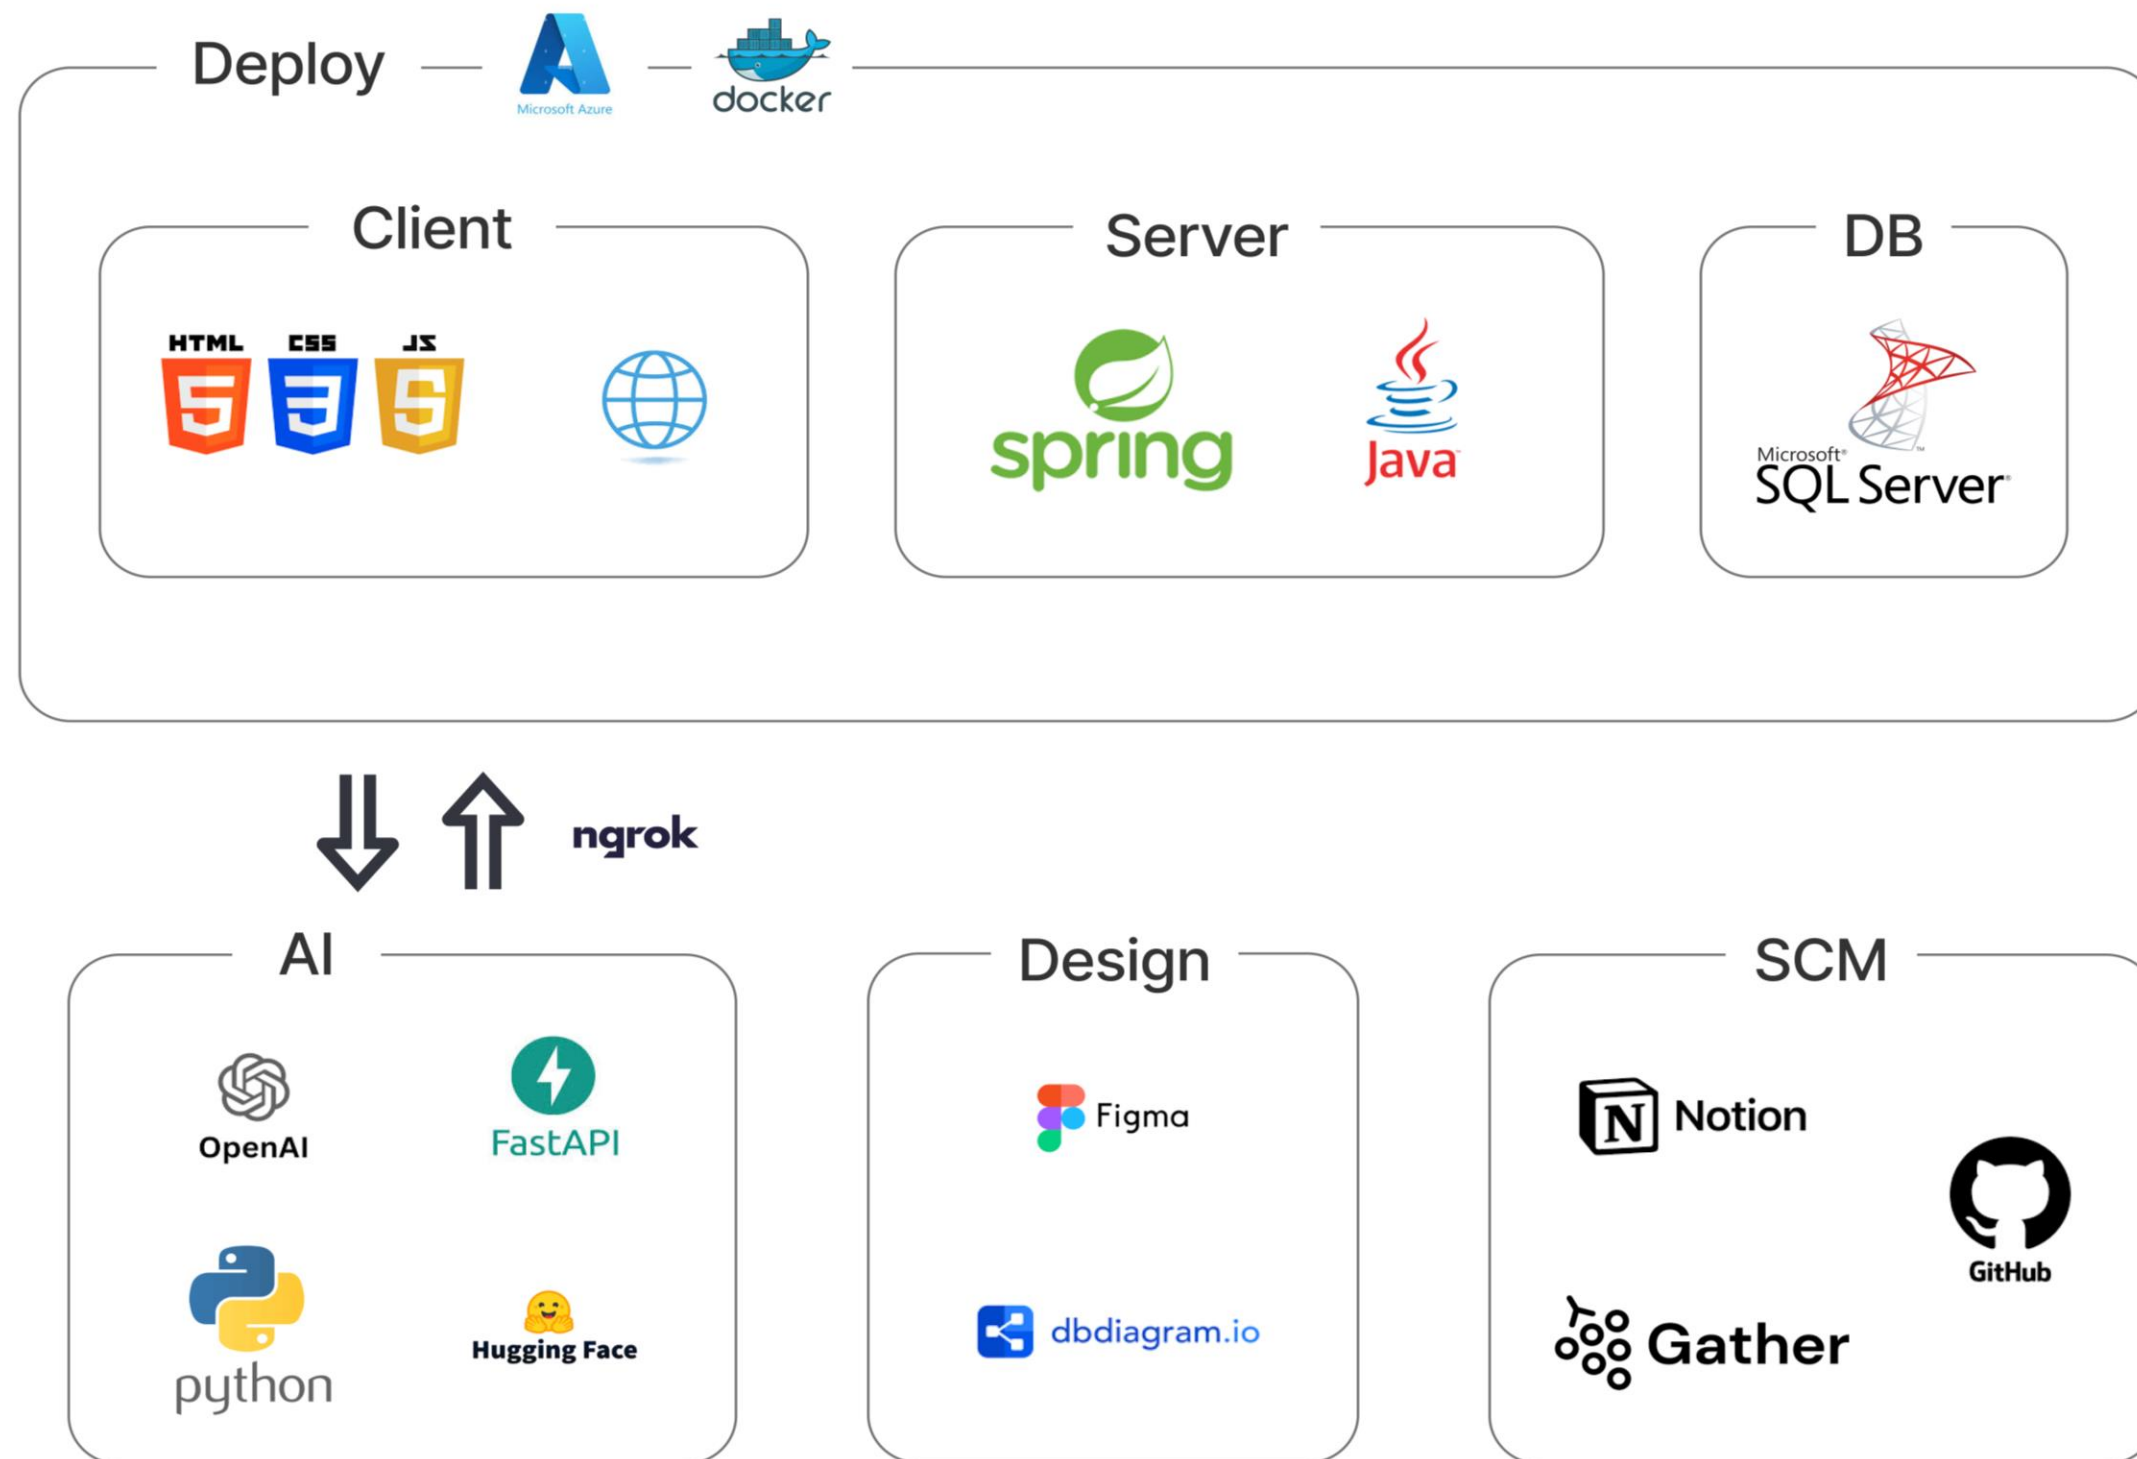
Deploy

Microsoft Azure

docker

Client

HTML CSS JS

Server

spring

Java

DB

Microsoft SQL Server

ngrok

AI

OpenAI

FastAPI

python

Hugging Face

Design

Figma

dbdiagram.io

SCM

Notion

GitHub

Gather